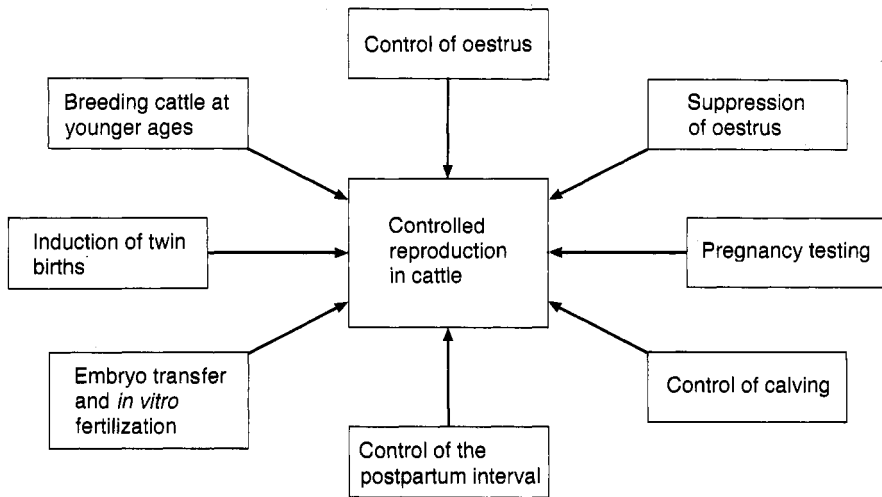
Control of oestrus

Breeding cattle at younger ages

Suppression of oestrus

Controlled reproduction in cattle

Induction of twin births

Pregnancy testing

Embryo transfer and *in vitro* fertilization

Control of calving

Control of the postpartum interval